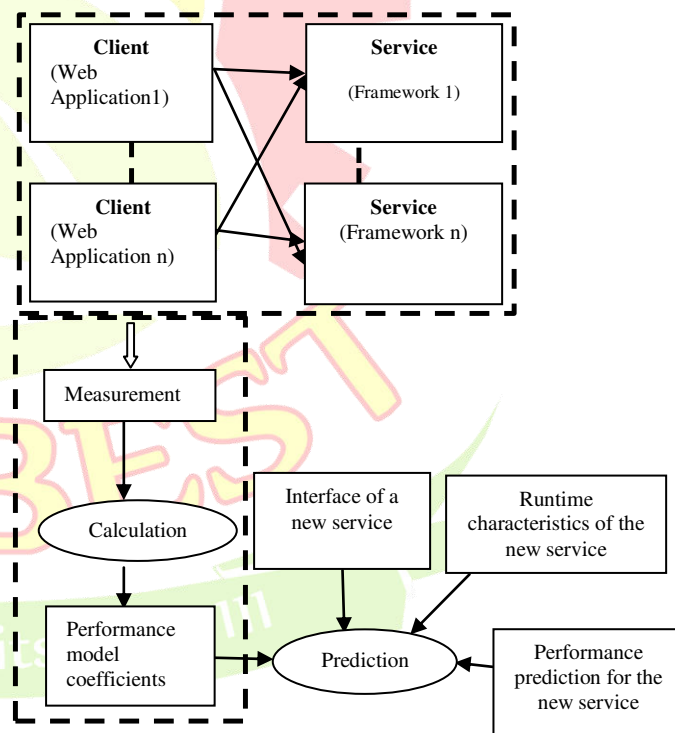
Client
(Web Application1)

Service
(Framework 1)

Client
(Web Application n)

Service
(Framework n)

Measurement

Calculation

Performance model coefficients

Interface of a new service

Runtime characteristics of the new service

Prediction

Performance prediction for the new service